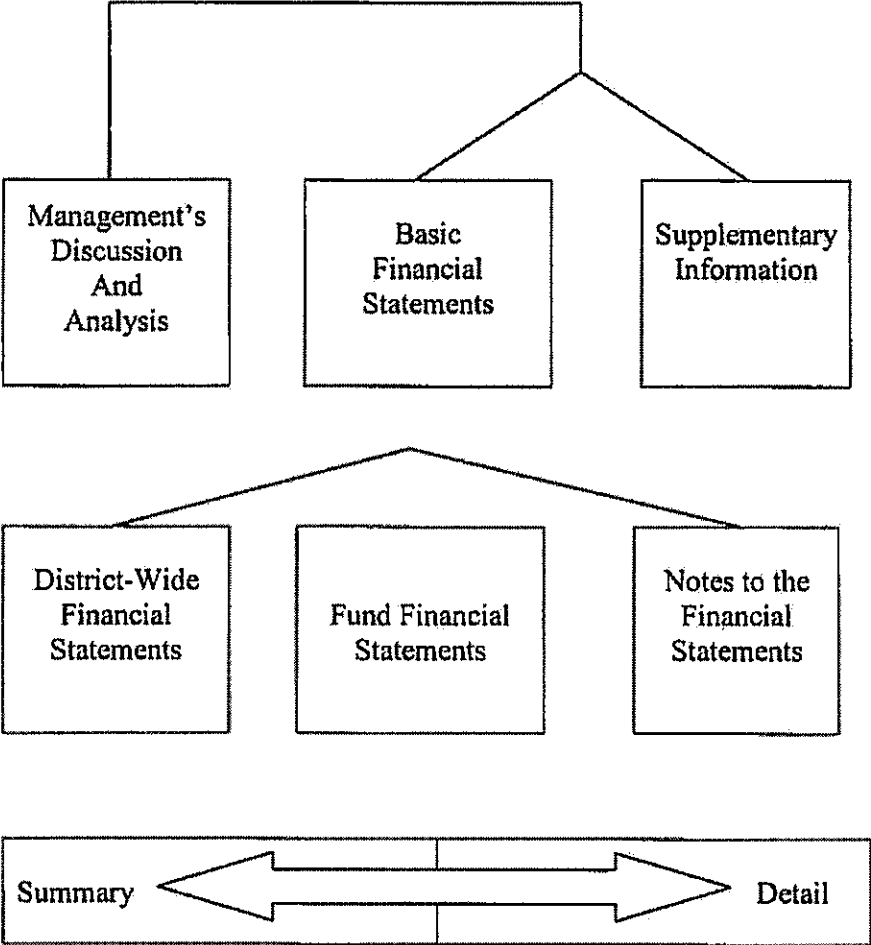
Management's Discussion And Analysis

Basic Financial Statements

Supplementary Information

District-Wide Financial Statements

Fund Financial Statements

Notes to the Financial Statements

Summary

Detail